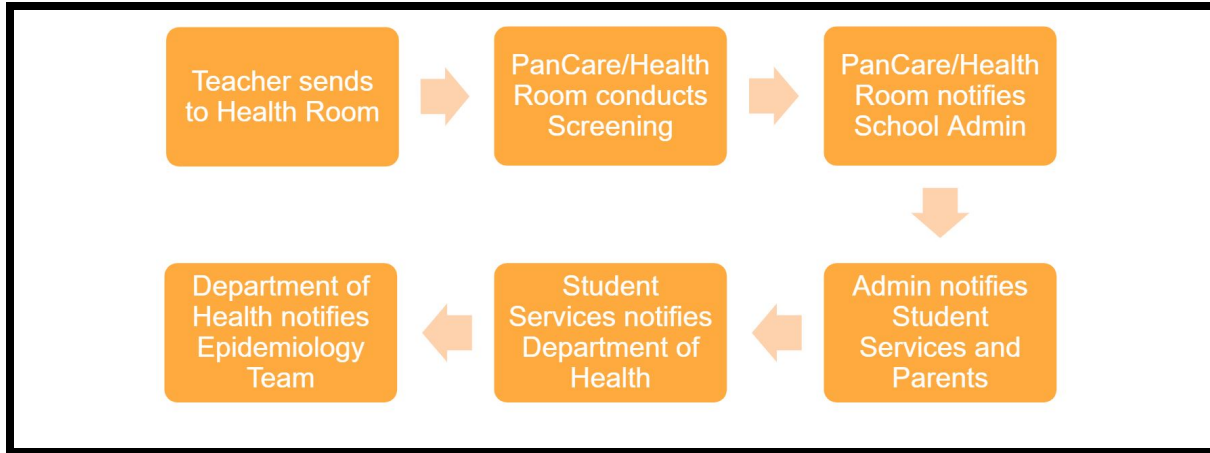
Teacher sends to Health Room

PanCare/Health Room conducts Screening

PanCare/Health Room notifies School Admin

Admin notifies Student Services and Parents

Student Services notifies Department of Health

Department of Health notifies Epidemiology Team